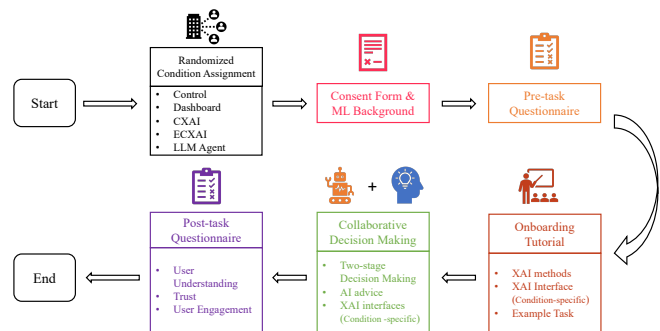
Start

Randomized Condition Assignment

- Control
- Dashboard
- CXAI
- ECXAI
- LLM Agent

Consent Form & ML Background

Pre-task Questionnaire

+

Post-task Questionnaire

- User Understanding
- Trust
- User Engagement

Collaborative Decision Making

- Two-stage Decision Making
- AI advice
- XAI interfaces (Condition -specific)

Onboarding Tutorial

- XAI methods
- XAI Interface (Condition-specific)
- Example Task

End